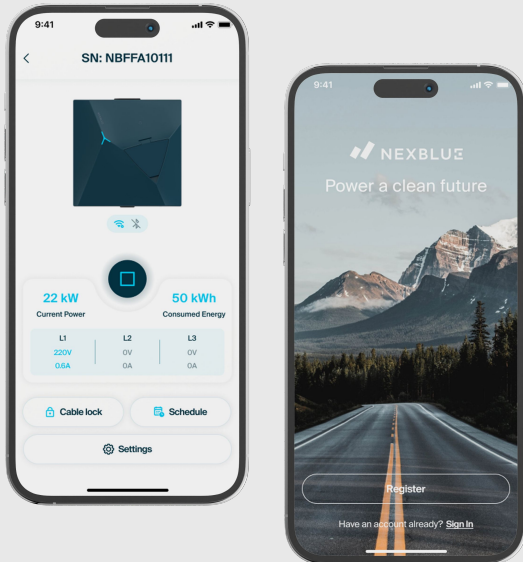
9:41

SN: NBFFA10111

22 kW
Current Power

50 kWh
Consumed Energy

| L1 | L2 | L3 |
|---|---|---|
| 220V | 0V | 0V |
| 0.6A | 0A | 0A |

Cable lock

Schedule

Settings

9:41

NEXBLUE

Power a clean future

Register

Have an account already? Sign In